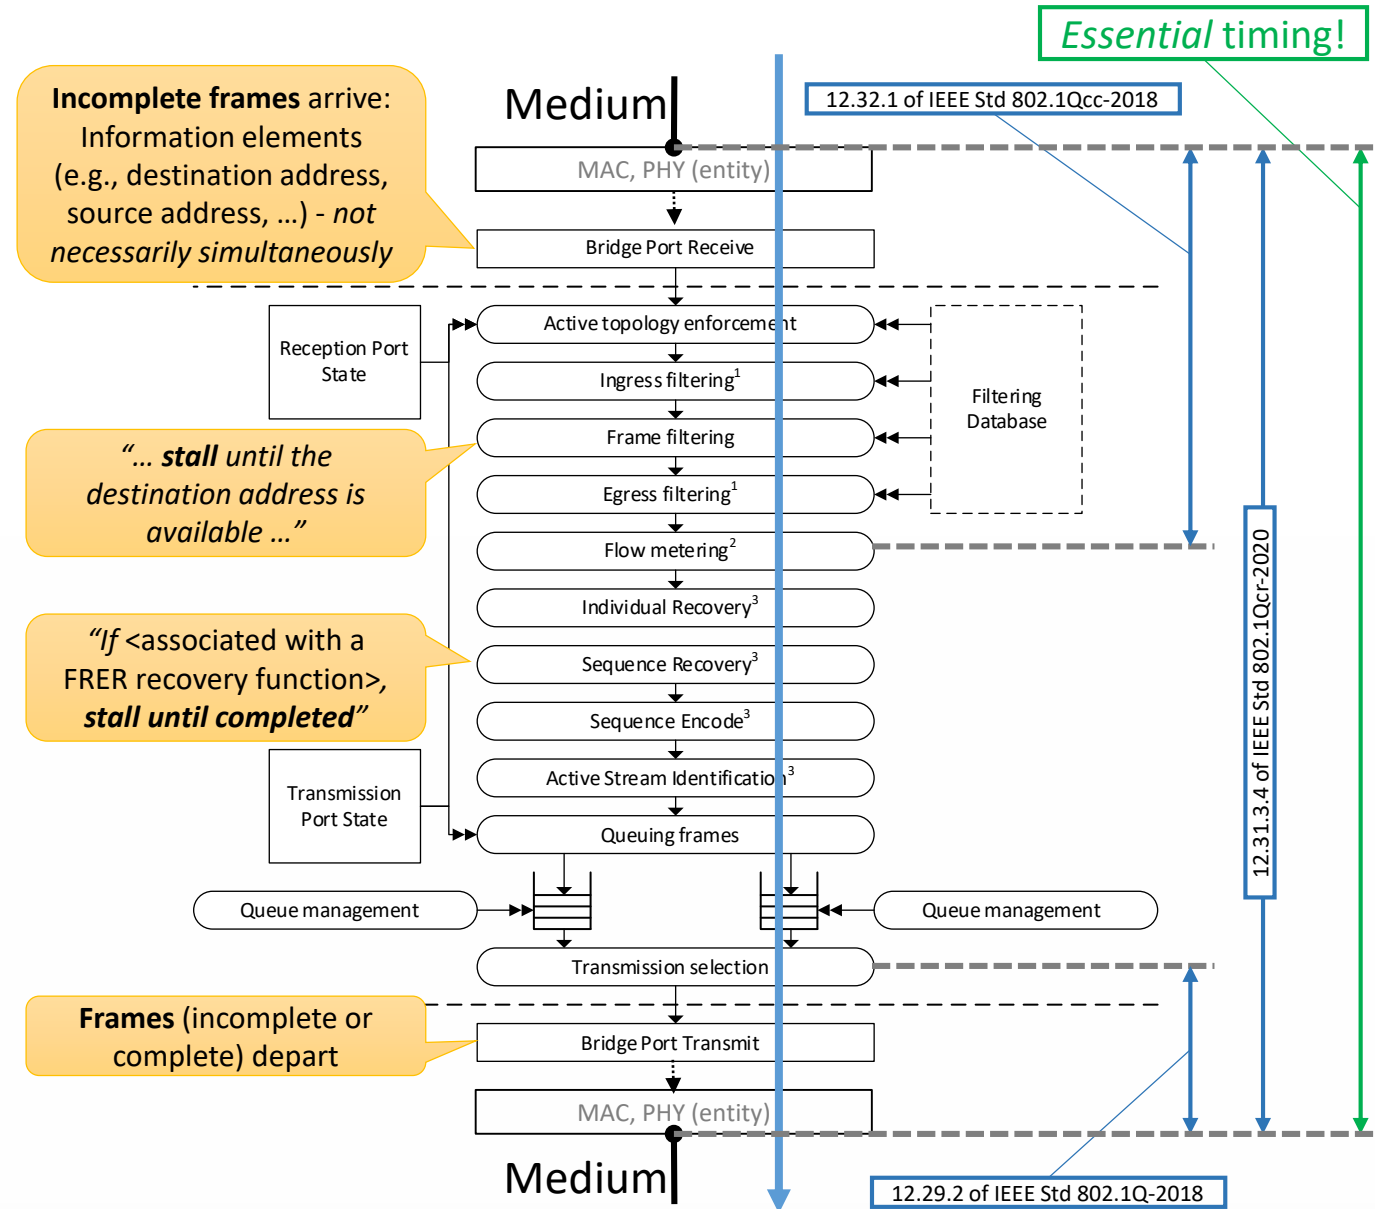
Essential timing!

Incomplete frames arrive: Information elements (e.g., destination address, source address, …) - not necessarily simultaneously

Medium

12.32.1 of IEEE Std 802.1Qcc-2018

MAC, PHY (entity)

Bridge Port Receive

Reception Port State

Active topology enforcement

Ingress filtering$^1$

Frame filtering

Egress filtering$^1$

Filtering Database

"… stall until the destination address is available …"

Flow metering$^2$

Individual Recovery$^3$

"If <associated with a FRER recovery function>, stall until completed"

Sequence Recovery$^3$

Sequence Encode$^3$

Active Stream Identification$^3$

Transmission Port State

Queuing frames

12.31.3.4 of IEEE Std 802.1Qcr-2020

Queue management

Queue management

Transmission selection

Frames (incomplete or complete) depart

Bridge Port Transmit

MAC, PHY (entity)

Medium

12.29.2 of IEEE Std 802.1Q-2018